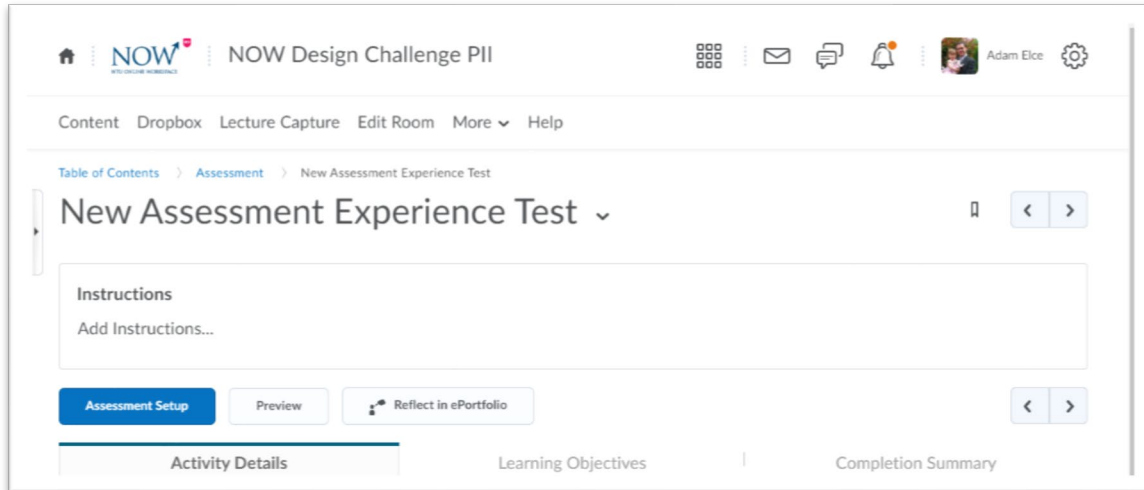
NOW
NTU ONLINE WORKSPACE

NOW Design Challenge PII

Adam Elce

Content Dropbox Lecture Capture Edit Room More Help

Table of Contents > Assessment > New Assessment Experience Test

New Assessment Experience Test

Instructions

Add Instructions...

Assessment Setup

Preview

Reflect in ePortfolio

Activity Details

Learning Objectives

Completion Summary